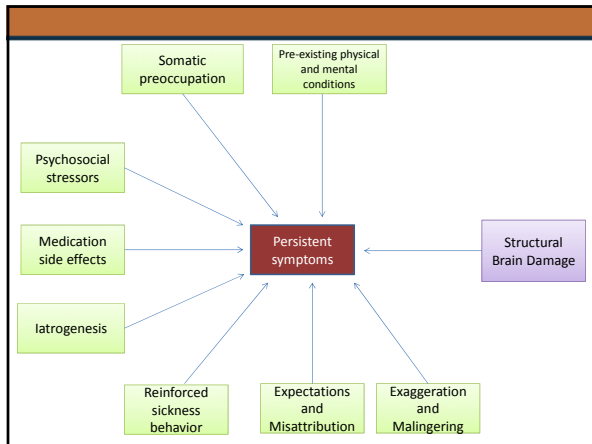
Somatic preoccupation

Pre-existing physical and mental conditions

Psychosocial stressors

Medication side effects

Persistent symptoms

Structural Brain Damage

Iatrogenesis

Reinforced sickness behavior

Expectations and Misattribution

Exaggeration and Malingering